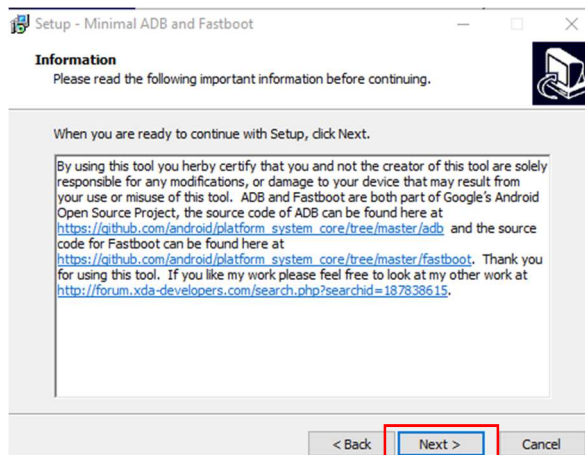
Setup - Minimal ADB and Fastboot

Information
Please read the following important information before continuing.

When you are ready to continue with Setup, click Next.

By using this tool you herby certify that you and not the creator of this tool are solely responsible for any modifications, or damage to your device that may result from your use or misuse of this tool. ADB and Fastboot are both part of Google's Android Open Source Project, the source code of ADB can be found here at https://github.com/android/platform_system_core/tree/master/adb and the source code for Fastboot can be found here at https://github.com/android/platform_system_core/tree/master/fastboot. Thank you for using this tool. If you like my work please feel free to look at my other work at http://forum.xda-developers.com/search.php?searchid=187838615.

< Back
Next >
Cancel